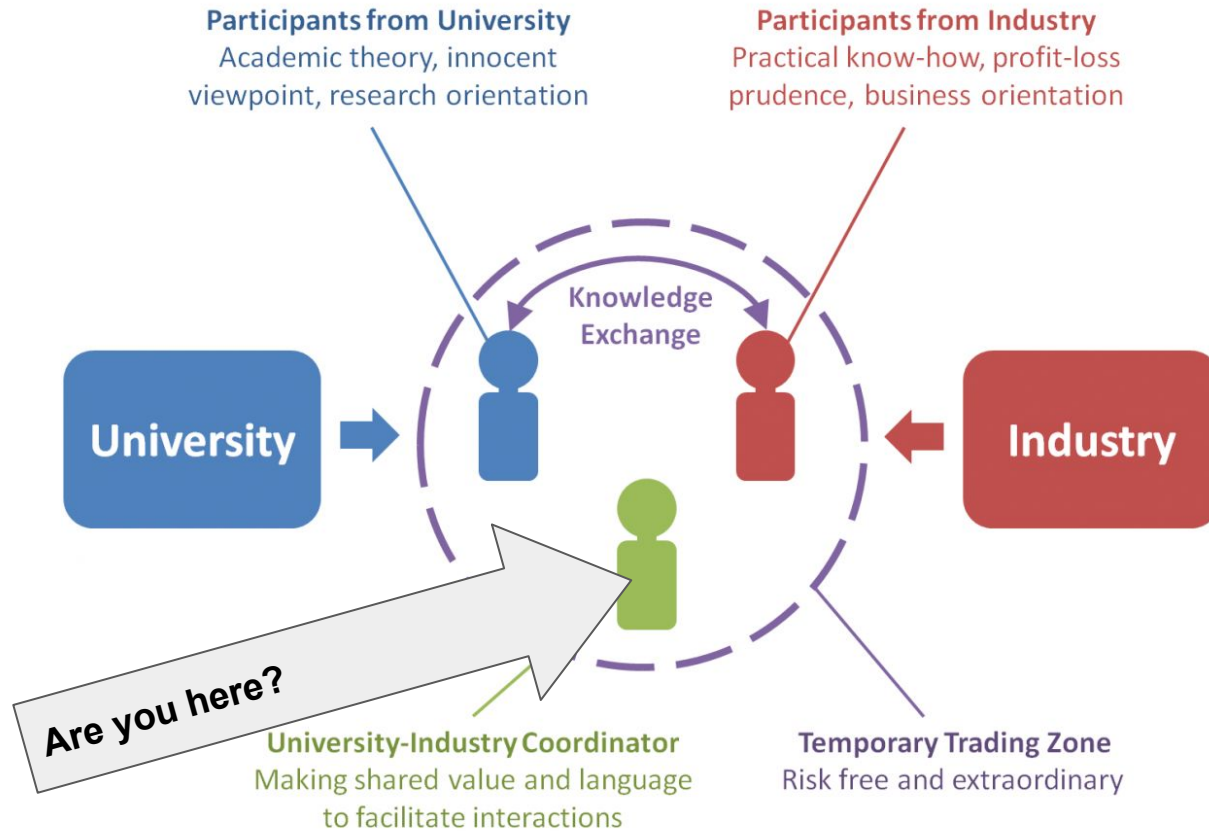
Participants from University
Academic theory, innocent viewpoint, research orientation

Participants from Industry
Practical know-how, profit-loss prudence, business orientation

Knowledge Exchange

University

Industry

Are you here?

University-Industry Coordinator
Making shared value and language to facilitate interactions

Temporary Trading Zone
Risk free and extraordinary